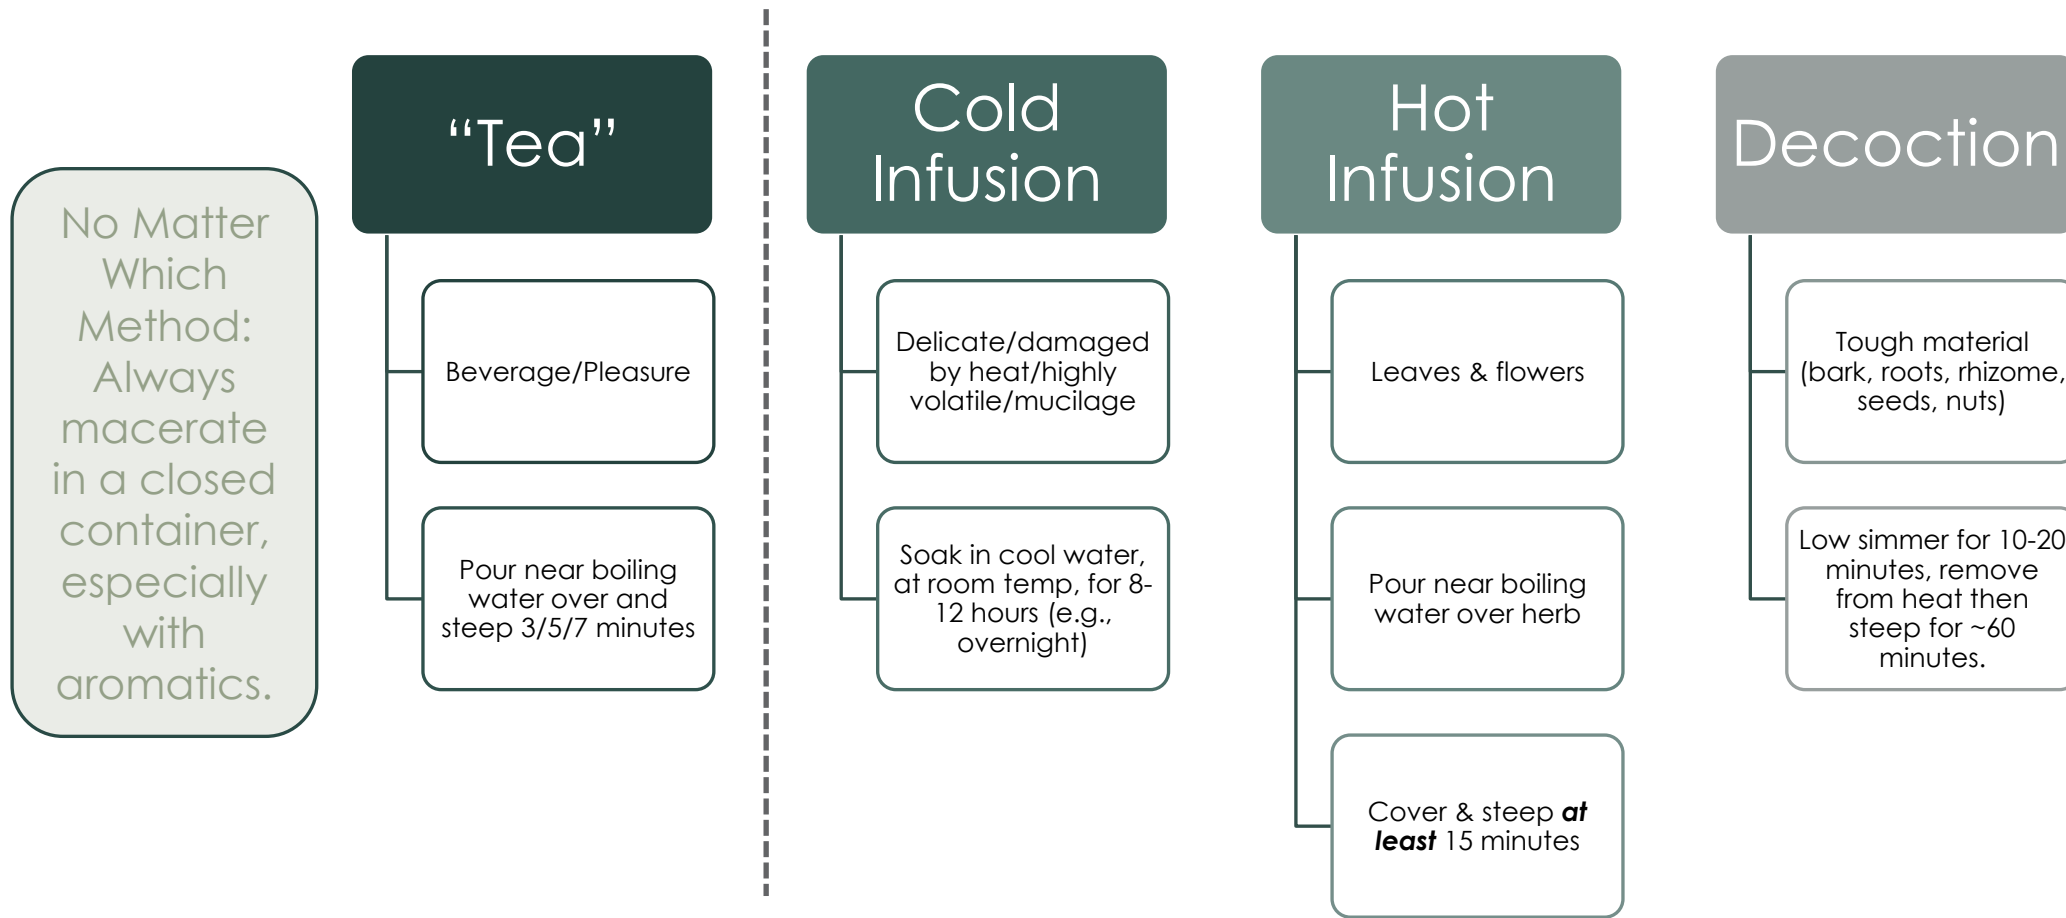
No Matter Which Method: Always macerate in a closed container, especially with aromatics.

“Tea”

Beverage/Pleasure

Pour near boiling water over and steep 3/5/7 minutes

Cold Infusion

Delicate/damaged by heat/highly volatile/mucilage

Soak in cool water, at room temp, for 8-12 hours (e.g., overnight)

Hot Infusion

Leaves & flowers

Pour near boiling water over herb

Cover & steep ***at least*** 15 minutes

Decoction

Tough material (bark, roots, rhizome, seeds, nuts)

Low simmer for 10-20 minutes, remove from heat then steep for ~60 minutes.